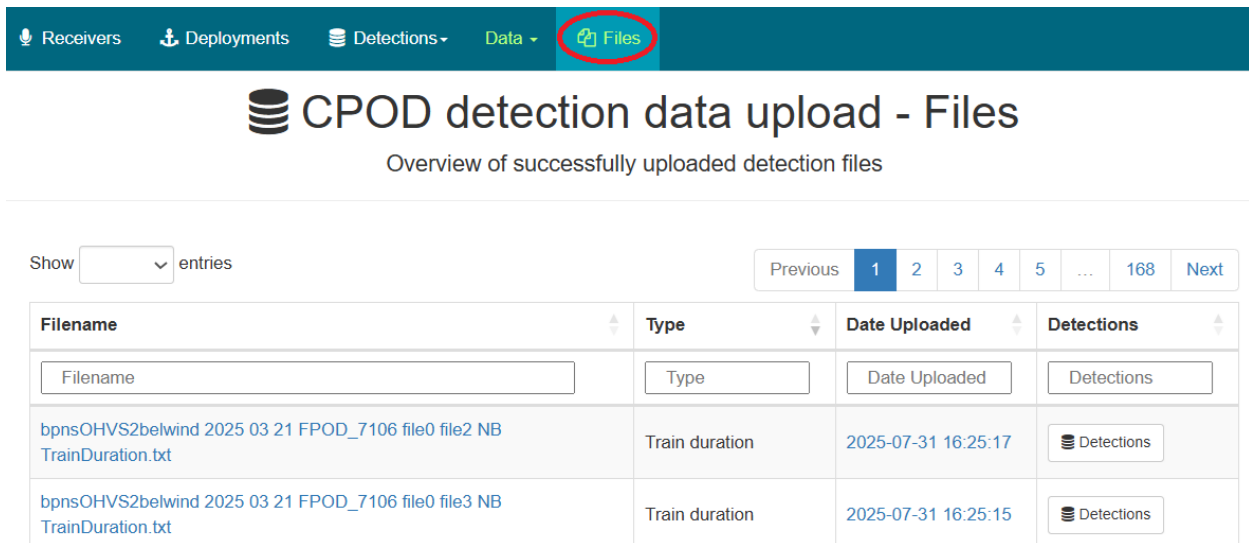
Receivers Deployments Detections Data Files

CPOD detection data upload - Files

Overview of successfully uploaded detection files

Show entries

Previous 1 2 3 4 5 … 168 Next

| Filename | Type | Date Uploaded | Detections |
|---|---|---|---|
| Filename | Type | Date Uploaded | Detections |
| bpnsOHVS2belwind 2025 03 21 FPOD_7106 file0 file2 NB TrainDuration.txt | Train duration | 2025-07-31 16:25:17 | Detections |
| bpnsOHVS2belwind 2025 03 21 FPOD_7106 file0 file3 NB TrainDuration.txt | Train duration | 2025-07-31 16:25:15 | Detections |